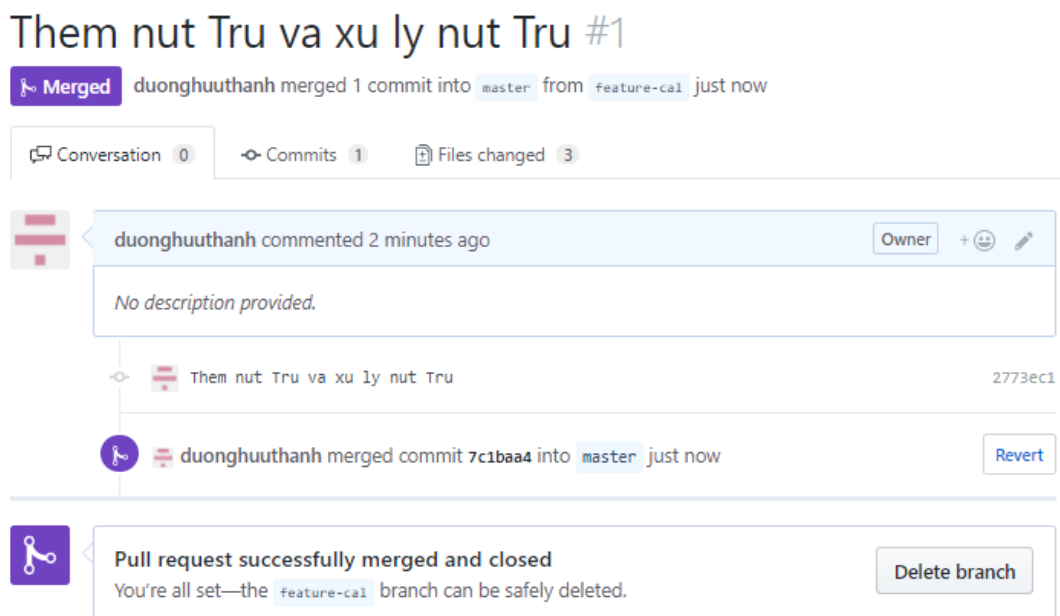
Them nut Tru va xu ly nut Tru #1

Merged duonghuuthanh merged 1 commit into master from feature-cal just now

Conversation 0 Commits 1 Files changed 3

duonghuuthanh commented 2 minutes ago Owner

No description provided.

Them nut Tru va xu ly nut Tru 2773ec1

duonghuuthanh merged commit 7c1baa4 into master just now Revert

Pull request successfully merged and closed

You're all set—the feature-cal branch can be safely deleted.

Delete branch